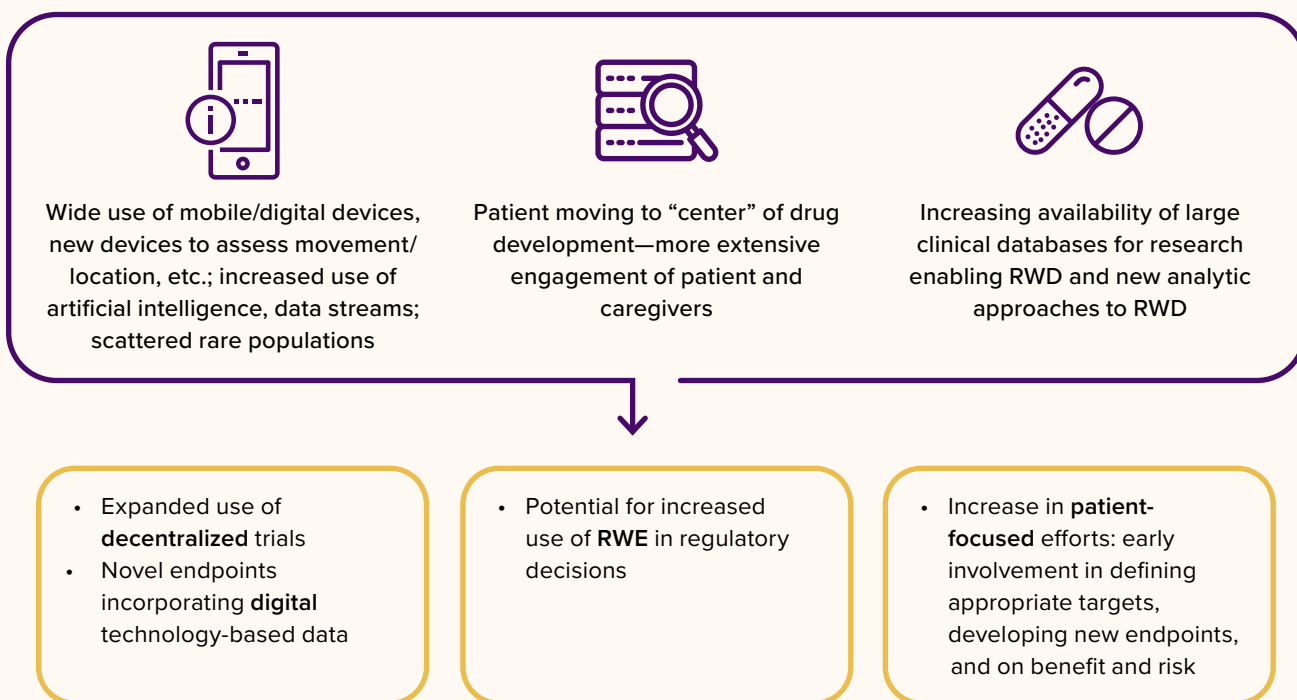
Wide use of mobile/digital devices, new devices to assess movement/location, etc.; increased use of artificial intelligence, data streams; scattered rare populations

Patient moving to “center” of drug development—more extensive engagement of patient and caregivers

Increasing availability of large clinical databases for research enabling RWD and new analytic approaches to RWD

• Expanded use of **decentralized** trials
• Novel endpoints incorporating **digital** technology-based data

• Potential for increased use of **RWE** in regulatory decisions

• Increase in **patient-focused** efforts: early involvement in defining appropriate targets, developing new endpoints, and on benefit and risk